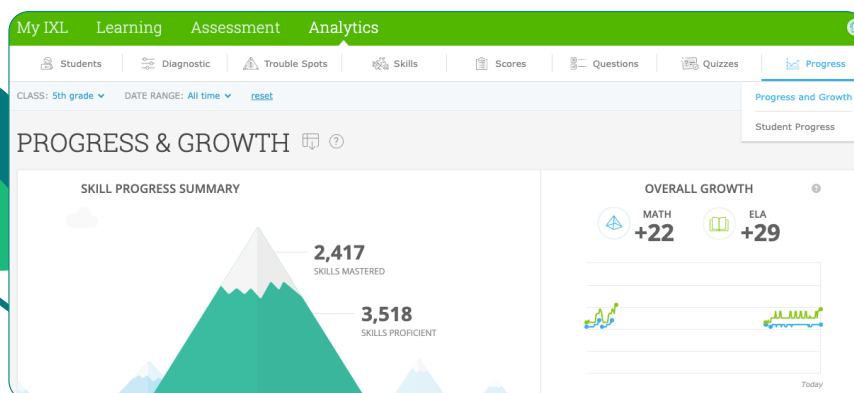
My IXL Learning Assessment Analytics

Students Diagnostic Trouble Spots Skills Scores Questions Quizzes Progress

CLASS: 5th grade DATE RANGE: All time reset

Progress and Growth
Student Progress

PROGRESS & GROWTH

SKILL PROGRESS SUMMARY

2,417
SKILLS MASTERED

3,518
SKILLS PROFICIENT

OVERALL GROWTH

MATH
+22

ELA
+29

Today